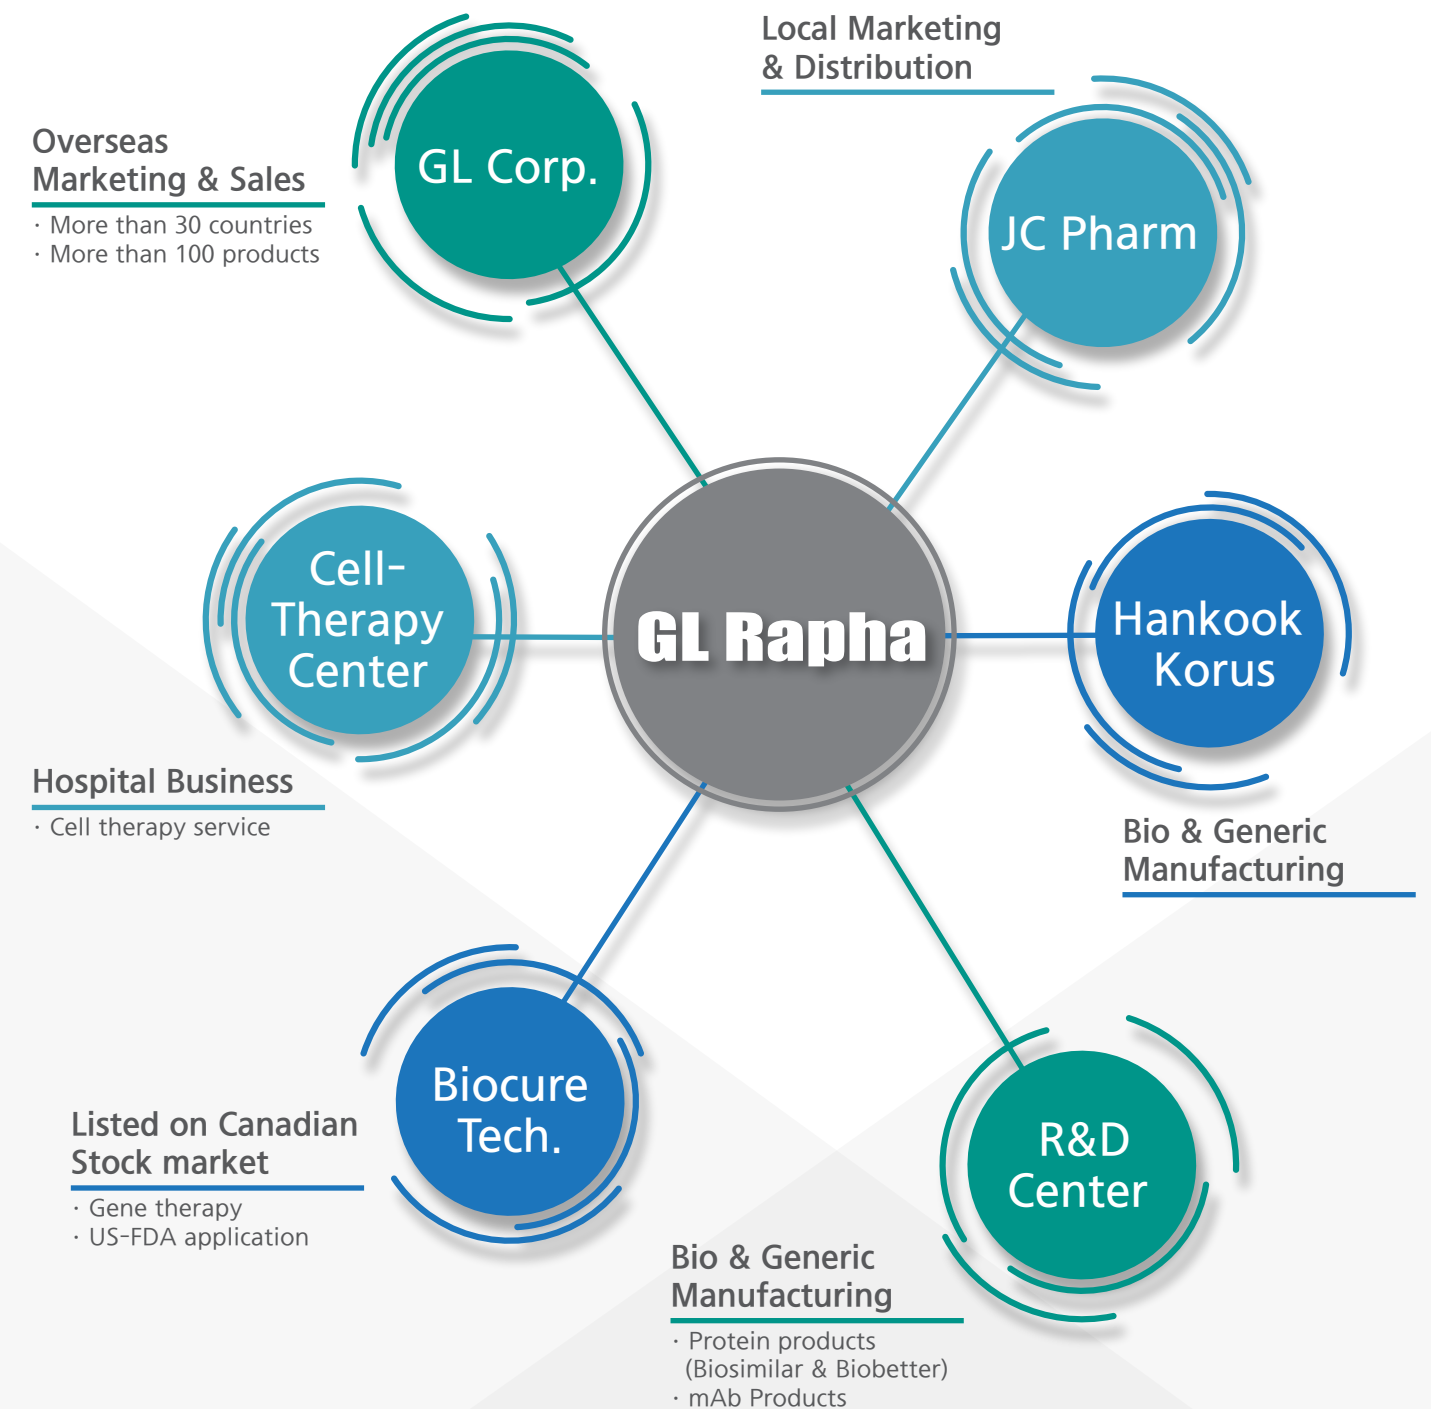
Local Marketing & Distribution

Overseas Marketing & Sales
· More than 30 countries
· More than 100 products

GL Corp.

JC Pharm

GL Rapha

Cell-Therapy Center

Hankook Korus

Hospital Business
· Cell therapy service

Bio & Generic Manufacturing

Biocure Tech.

R&D Center

Listed on Canadian Stock market
· Gene therapy
· US-FDA application

Bio & Generic Manufacturing
· Protein products (Biosimilar & Biobetter)
· mAb Products